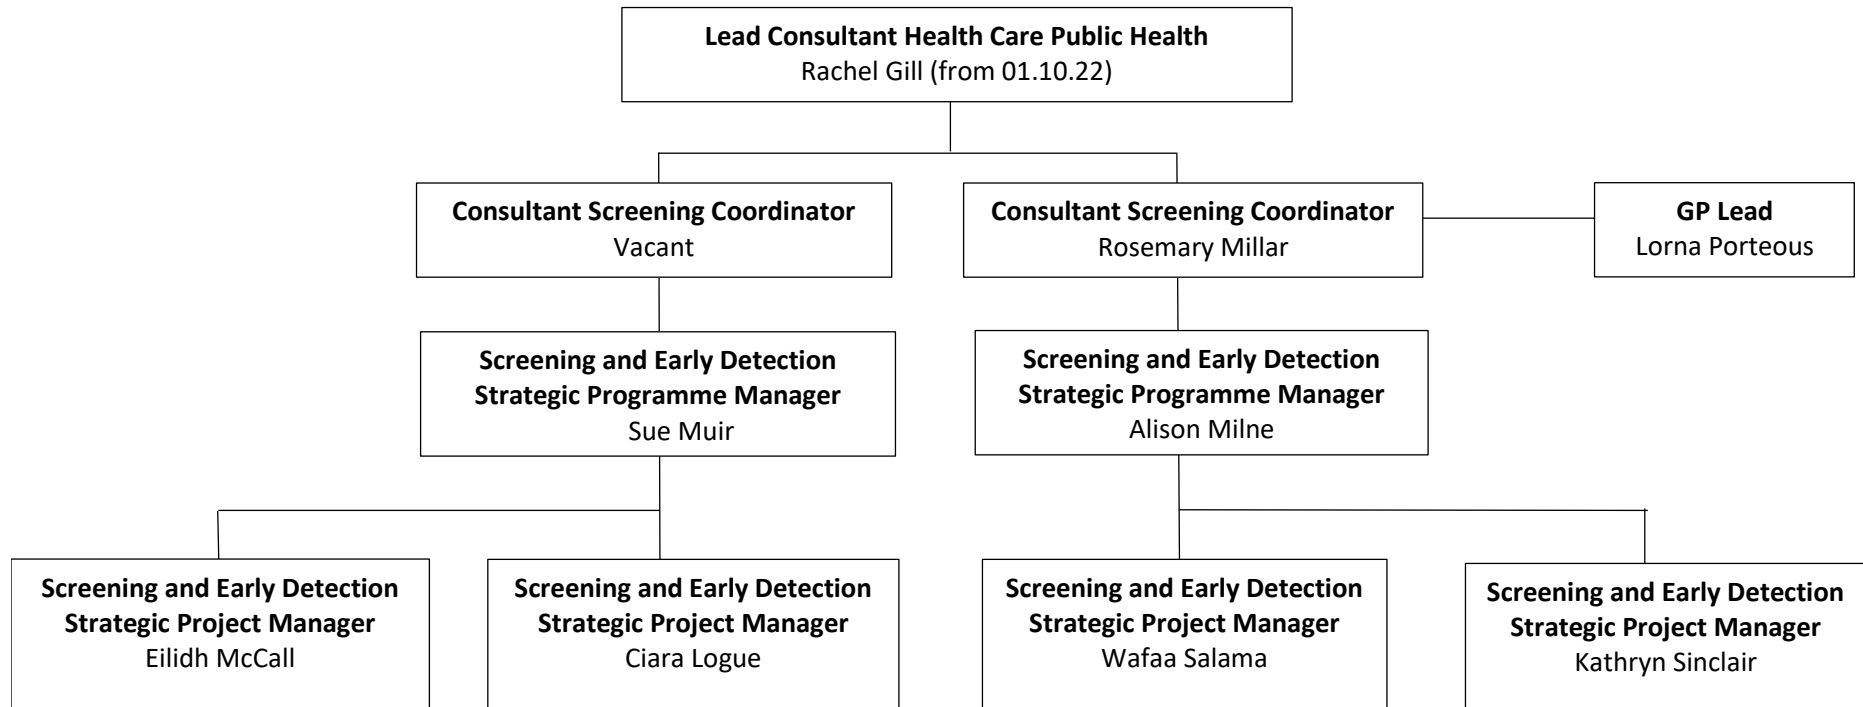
**Lead Consultant Health Care Public Health**
Rachel Gill (from 01.10.22)

**Consultant Screening Coordinator**
Vacant

**Consultant Screening Coordinator**
Rosemary Millar

**GP Lead**
Lorna Porteous

**Screening and Early Detection Strategic Programme Manager**
Sue Muir

**Screening and Early Detection Strategic Programme Manager**
Alison Milne

**Screening and Early Detection Strategic Project Manager**
Eilidh McCall

**Screening and Early Detection Strategic Project Manager**
Ciara Logue

**Screening and Early Detection Strategic Project Manager**
Wafaa Salama

**Screening and Early Detection Strategic Project Manager**
Kathryn Sinclair